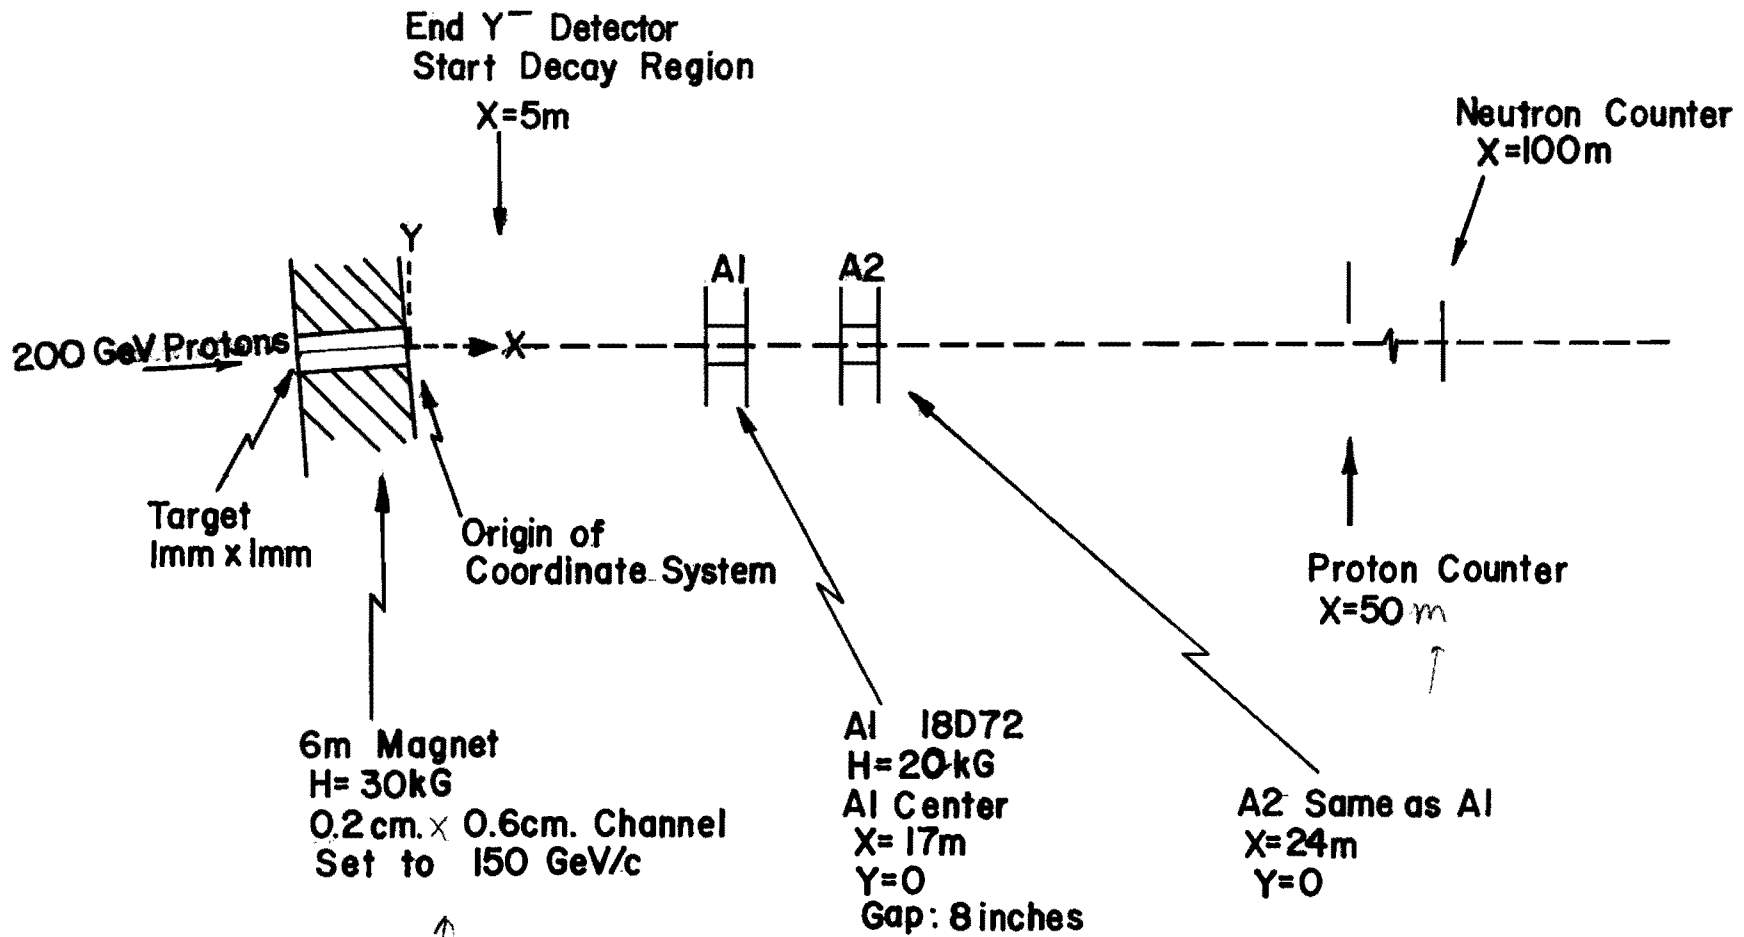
End $Y^-$ Detector
Start Decay Region
X=5m

Neutron Counter
X=100m

Y

A1

A2

200 GeV Protons

X

Target
1mm x 1mm

Origin of
Coordinate System

Proton Counter
X=50 m

6m Magnet
H= 30kG
0.2 cm. x 0.6cm. Channel
Set to 150 GeV/c

A1 18D72
H=20kG
A1 Center
X= 17m
Y=0
Gap: 8 inches

A2 Same as A1
X=24m
Y=0